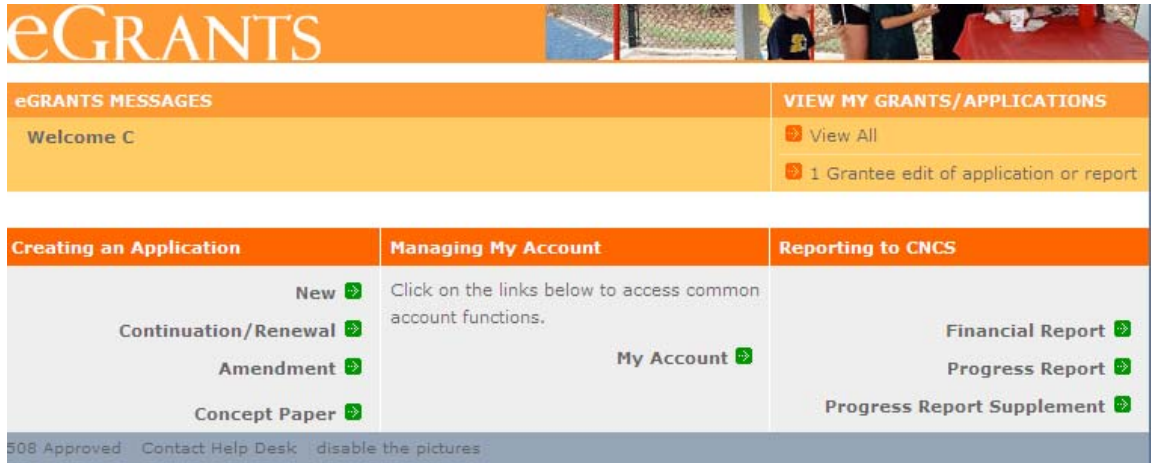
eGRANTS

eGRANTS MESSAGES

Welcome C

VIEW MY GRANTS/APPLICATIONS

View All

1 Grantee edit of application or report

Creating an Application

New

Continuation/Renewal

Amendment

Concept Paper

Managing My Account

Click on the links below to access common account functions.

My Account

Reporting to CNCS

Financial Report

Progress Report

Progress Report Supplement

508 Approved Contact Help Desk disable the pictures